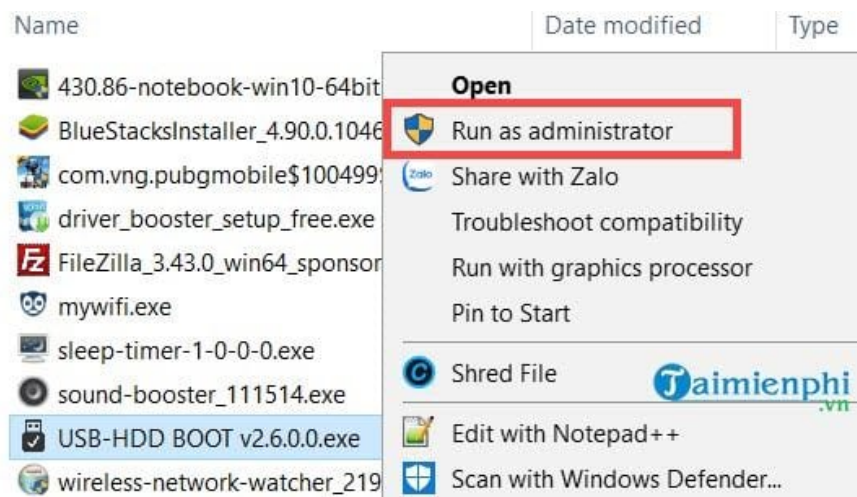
Name

Date modified

Type

430.86-notebook-win10-64bit

BlueStacksInstaller_4.90.0.1046

com.vng.pubgmobile$100499

driver_booster_setup_free.exe

FileZilla_3.43.0_win64_sponsor

mywifi.exe

sleep-timer-1-0-0-0.exe

sound-booster_111514.exe

USB-HDD BOOT v2.6.0.0.exe

wireless-network-watcher_219

Open

Run as administrator

Zalo Share with Zalo

Troubleshoot compatibility

Run with graphics processor

Pin to Start

Shred File

Taimienphi .vn

Edit with Notepad++

Scan with Windows Defender...